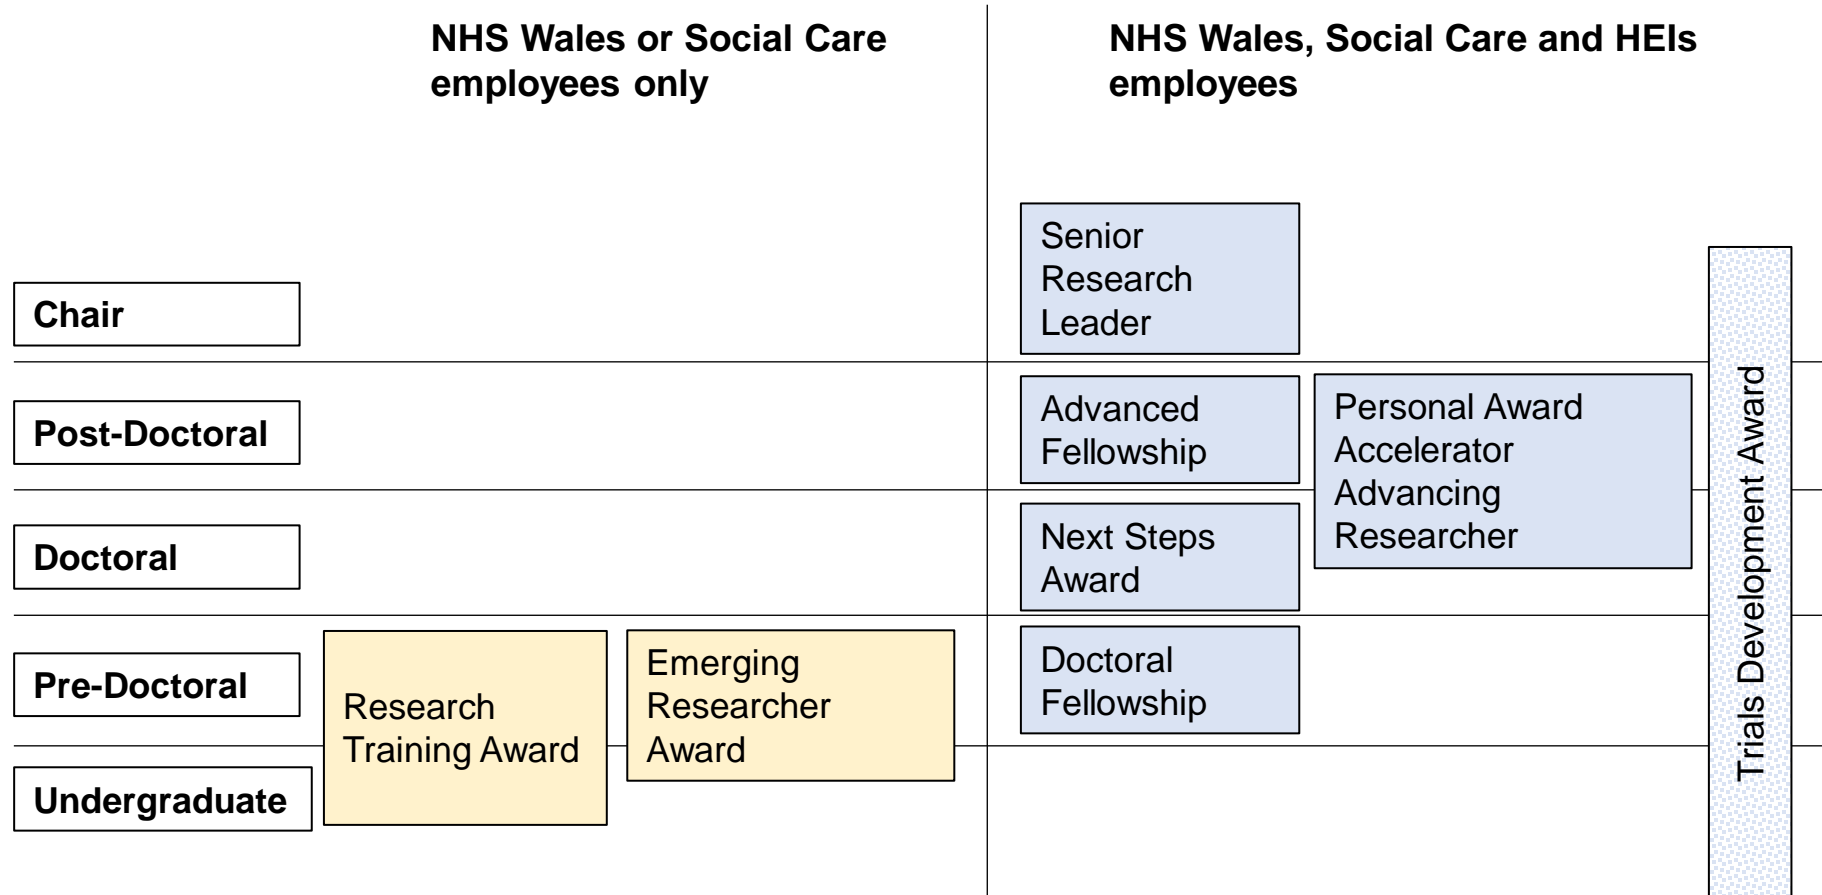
NHS Wales or Social Care employees only

NHS Wales, Social Care and HEIs employees

Senior Research Leader

Chair

Advanced Fellowship

Personal Award Accelerator Advancing Researcher

Trials Development Award

Post-Doctoral

Next Steps Award

Doctoral

Emerging Researcher Award

Doctoral Fellowship

Pre-Doctoral

Research Training Award

Undergraduate